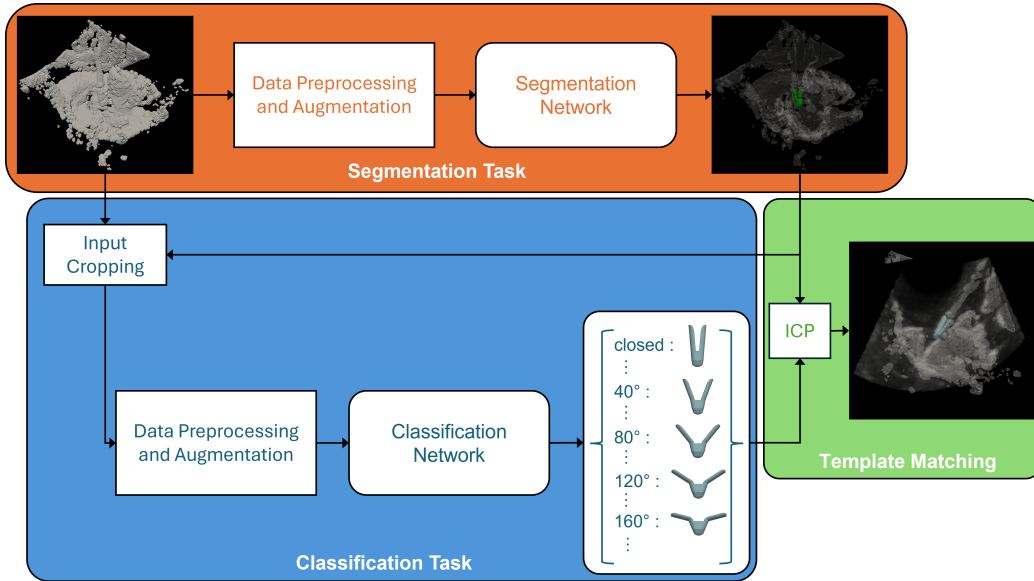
Data Preprocessing and Augmentation

Segmentation Network

Segmentation Task

Input Cropping

ICP

Data Preprocessing and Augmentation

Classification Network

closed :
⋮
40° :
⋮
80° :
⋮
120° :
⋮
160° :
⋮

Template Matching

Classification Task